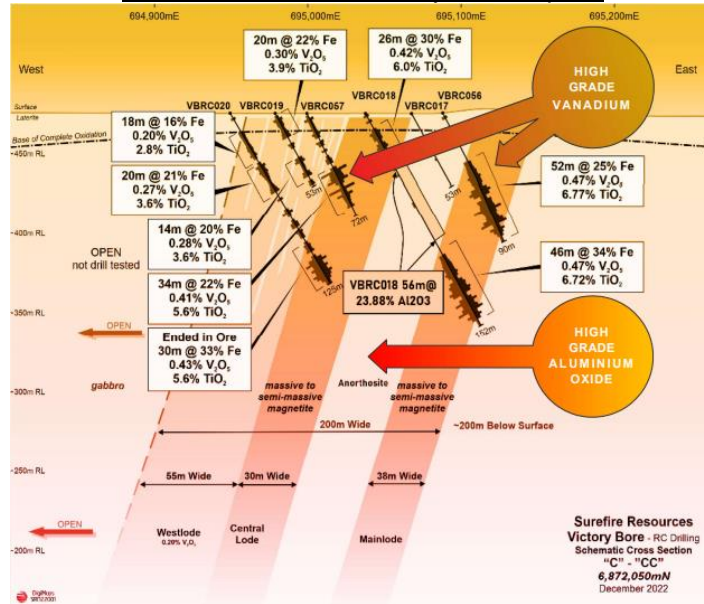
694,900mE
695,000mE
695,100mE
695,200mE

West
East

20m @ 22% Fe
0.30% $V_2O_5$
3.9% $TiO_2$

26m @ 30% Fe
0.42% $V_2O_5$
6.0% $TiO_2$

HIGH GRADE VANADIUM

Surface
Laterite
Base of Complete Oxidation

VBRC020
VBRC019
VBRC057
VBRC018
VBRC017
VBRC056

18m @ 16% Fe
0.20% $V_2O_5$
2.8% $TiO_2$

-450m RL

20m @ 21% Fe
0.27% $V_2O_5$
3.6% $TiO_2$

52m @ 25% Fe
0.47% $V_2O_5$
6.77% $TiO_2$

55m
72m
53m
90m

-400m RL

14m @ 20% Fe
0.28% $V_2O_5$
3.6% $TiO_2$

OPEN
not drill tested

46m @ 34% Fe
0.47% $V_2O_5$
6.72% $TiO_2$

34m @ 22% Fe
0.41% $V_2O_5$
5.6% $TiO_2$

VBRC018 56m@
23.88% Al2O3

125m
152m

-350m RL

OPEN

Ended in Ore
30m @ 33% Fe
0.43% $V_2O_5$
5.6% $TiO_2$

HIGH GRADE ALUMINIUM OXIDE

gabbro

massive to semi-massive magnetite
Anerthesite
massive to semi-massive magnetite

-300m RL

200m Wide
~200m Below Surface

-250m RL

55m Wide
30m Wide
38m Wide

OPEN

-200m RL

Westlode
0.20% $V_2O_5$
Central Lode
Mainlode

Surefire Resources
Victory Bore - RC Drilling
Schematic Cross Section
"C" - "CC"
6,872,050mN
December 2022

DigiMaps
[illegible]